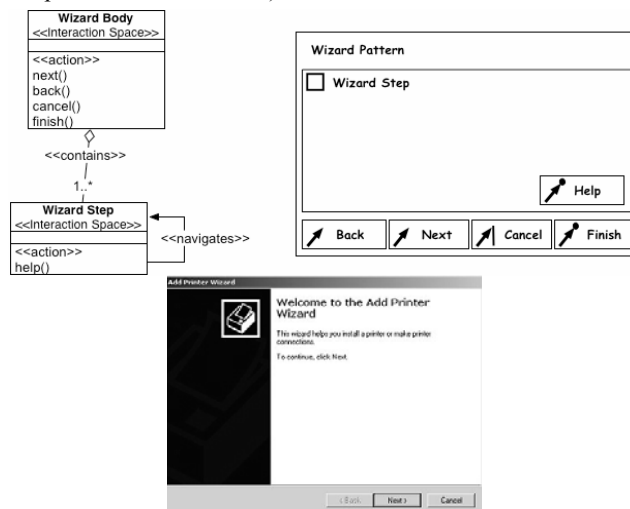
Wizard Body
<<Interaction Space>>

<<action>>
next()
back()
cancel()
finish()

<<contains>>

1..*

Wizard Step
<<Interaction Space>>

<<action>>
help()

<<navigates>>

Wizard Pattern

Wizard Step

Help

Back

Next

Cancel

Finish

Add Printer Wizard

Welcome to the Add Printer Wizard

This wizard helps you install a printer or make printer connections.

To continue, click Next.

< Back

Next >

Cancel